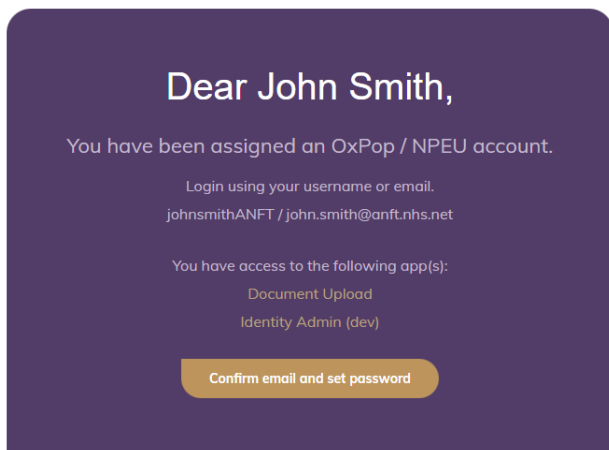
Dear John Smith,

You have been assigned an OxPop / NPEU account.

Login using your username or email.

johnsmithANFT / john.smith@anft.nhs.net

You have access to the following app(s):

Document Upload

Identity Admin (dev)

Confirm email and set password